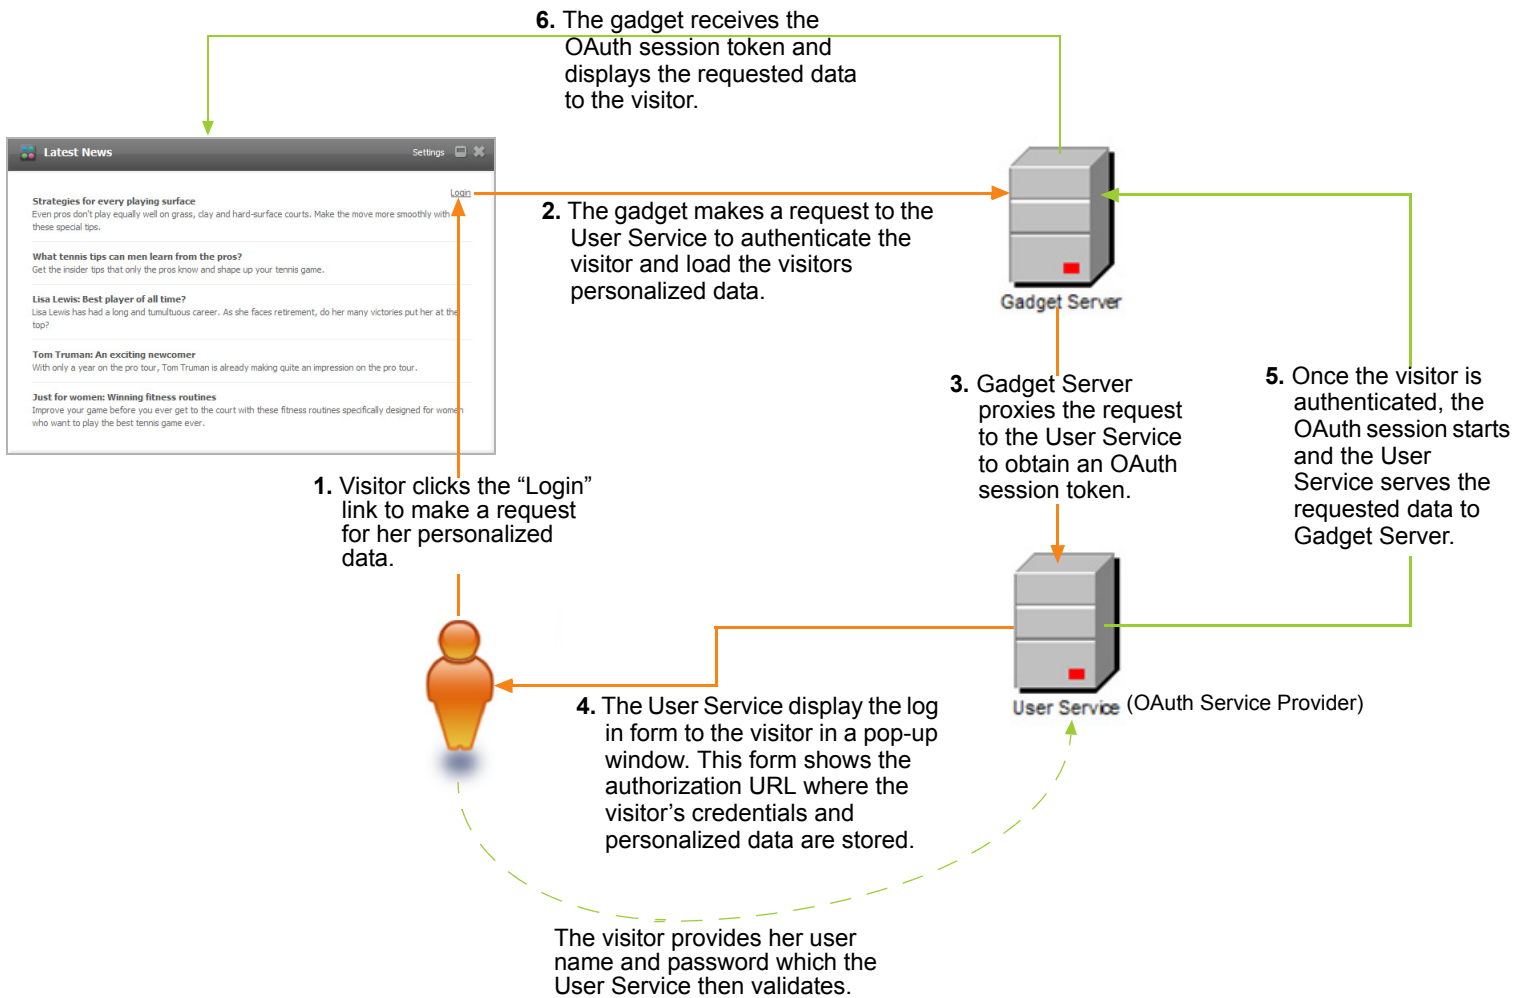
**6.** The gadget receives the OAuth session token and displays the requested data to the visitor.

Latest News

Settings

Login

Strategies for every playing surface
Even pros don't play equally well on grass, clay and hard-surface courts. Make the move more smoothly with these special tips.

What tennis tips can men learn from the pros?
Get the insider tips that only the pros know and shape up your tennis game.

Lisa Lewis: Best player of all time?
Lisa Lewis has had a long and tumultuous career. As she faces retirement, do her many victories put her at the top?

Tom Truman: An exciting newcomer
With only a year on the pro tour, Tom Truman is already making quite an impression on the pro tour.

Just for women: Winning fitness routines
Improve your game before you ever get to the court with these fitness routines specifically designed for women who want to play the best tennis game ever.

**2.** The gadget makes a request to the User Service to authenticate the visitor and load the visitors personalized data.

Gadget Server

**3.** Gadget Server proxies the request to the User Service to obtain an OAuth session token.

**5.** Once the visitor is authenticated, the OAuth session starts and the User Service serves the requested data to Gadget Server.

**1.** Visitor clicks the “Login” link to make a request for her personalized data.

**4.** The User Service display the log in form to the visitor in a pop-up window. This form shows the authorization URL where the visitor’s credentials and personalized data are stored.

User Service (OAuth Service Provider)

The visitor provides her user name and password which the User Service then validates.